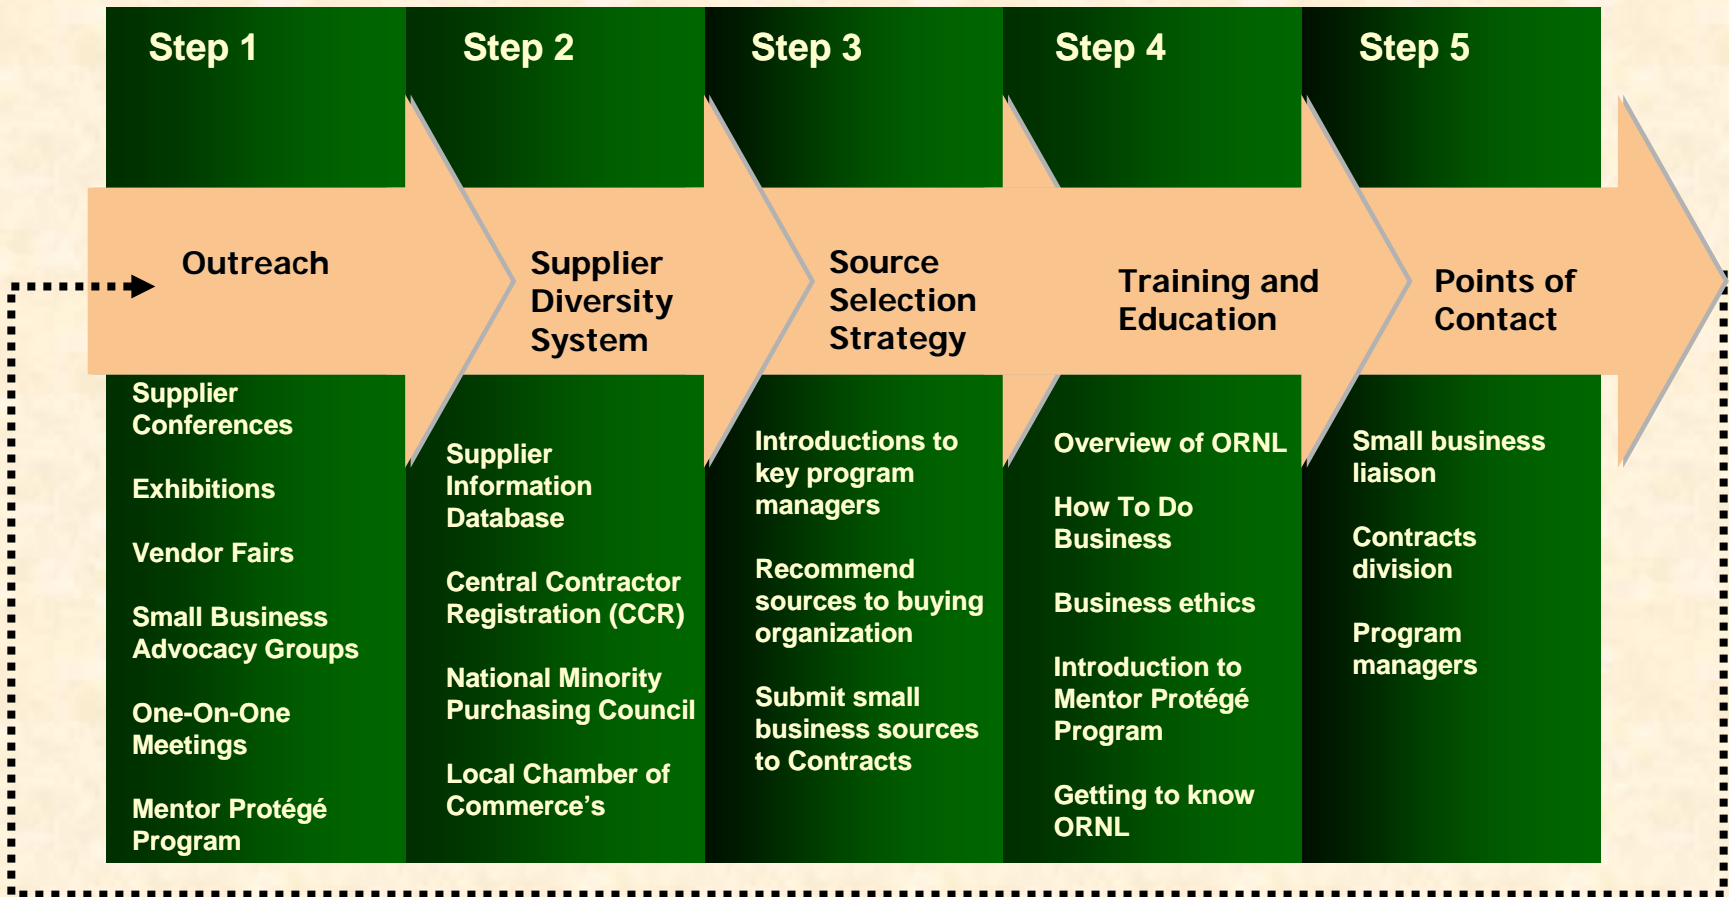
Step 1

Outreach

Supplier Conferences

Exhibitions

Vendor Fairs

Small Business Advocacy Groups

One-On-One Meetings

Mentor Protégé Program

Step 2

Supplier Diversity System

Supplier Information Database

Central Contractor Registration (CCR)

National Minority Purchasing Council

Local Chamber of Commerce’s

Step 3

Source Selection Strategy

Introductions to key program managers

Recommend sources to buying organization

Submit small business sources to Contracts

Step 4

Training and Education

Overview of ORNL

How To Do Business

Business ethics

Introduction to Mentor Protégé Program

Getting to know ORNL

Step 5

Points of Contact

Small business liaison

Contracts division

Program managers